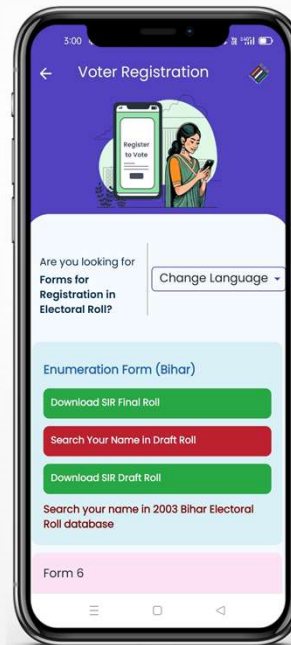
3:00

Voter Registration

Register to Vote

Are you looking for Forms for Registration in Electoral Roll?

Change Language

Enumeration Form (Bihar)

Download SIR Final Roll

Search Your Name in Draft Roll

Download SIR Draft Roll

Search your name in 2003 Bihar Electoral Roll database

Form 6